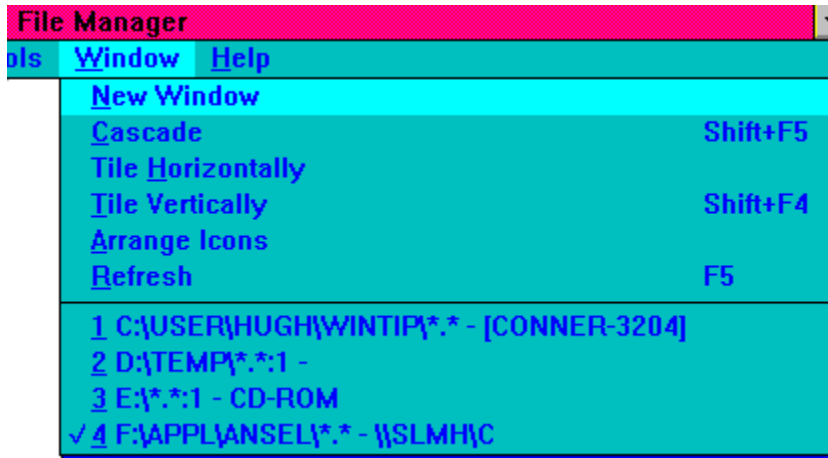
File Manager

ols Window Help

New Window
Cascade Shift+F5
Tile Horizontally
Tile Vertically Shift+F4
Arrange Icons
Refresh F5

1 C:\USER\HUGH\WINTIP\*.* - [CONNER-3204]
2 D:\TEMP\*.*:1 -
3 E:\*.*:1 - CD-ROM
✓ 4 F:\APPL\ANSEL\*.* - \\SLMH\C